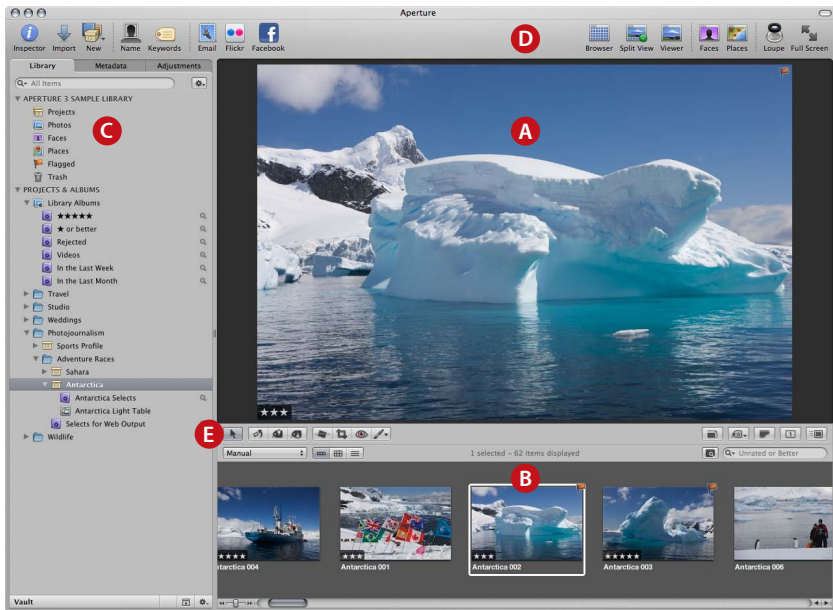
Aperture

Inspector Import New Name Keywords Email Flickr Facebook

D

Browser Split View Viewer Faces Places Loupe Full Screen

Library Metadata Adjustments

All Items

APERTURE 3 SAMPLE LIBRARY
Projects
Photos
Faces
Places
Flagged
Trash

C

PROJECTS & ALBUMS
Library Albums
★★★★★
★ or better
Rejected
Videos
In the Last Week
In the Last Month
Travel
Studio
Weddings
Photojournalism
Sports Profile
Adventure Races
Sahara
Antarctica
Antarctica Selects
Antarctica Light Table
Selects for Web Output
Wildlife

A

★★★

E

Manual

1 selected – 62 items displayed

Unrated or Better

B

★★★★
Antarctica 004

★★★
Antarctica 001

★★★
Antarctica 002

★★★★★
Antarctica 003

Antarctica 006

Vault